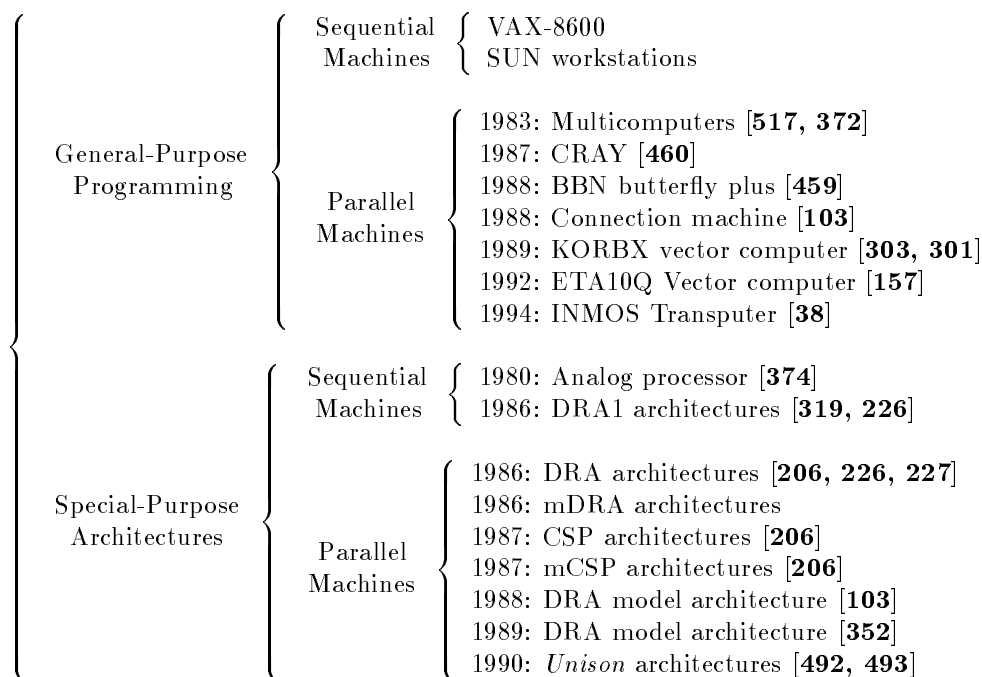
General-Purpose Programming

Sequential Machines
VAX-8600
SUN workstations

Parallel Machines
1983: Multicomputers [**517, 372**]
1987: CRAY [**460**]
1988: BBN butterfly plus [**459**]
1988: Connection machine [**103**]
1989: KORBX vector computer [**303, 301**]
1992: ETA10Q Vector computer [**157**]
1994: INMOS Transputer [**38**]

Special-Purpose Architectures

Sequential Machines
1980: Analog processor [**374**]
1986: DRA1 architectures [**319, 226**]

Parallel Machines
1986: DRA architectures [**206, 226, 227**]
1986: mDRA architectures
1987: CSP architectures [**206**]
1987: mCSP architectures [**206**]
1988: DRA model architecture [**103**]
1989: DRA model architecture [**352**]
1990: *Unison* architectures [**492, 493**]